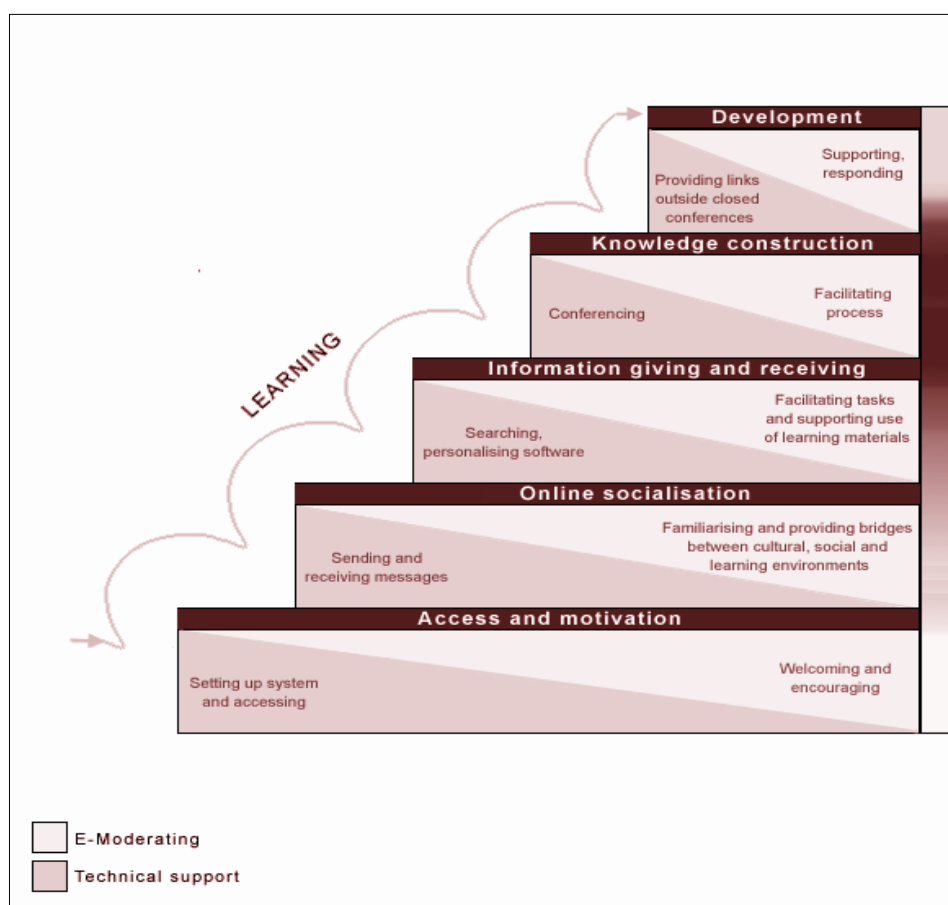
Development

Supporting, responding

Providing links outside closed conferences

Knowledge construction

Conferencing

Facilitating process

Information giving and receiving

Facilitating tasks and supporting use of learning materials

Searching, personalising software

Online socialisation

Familiarising and providing bridges between cultural, social and learning environments

Sending and receiving messages

Access and motivation

Welcoming and encouraging

Setting up system and accessing

LEARNING

E-Moderating

Technical support